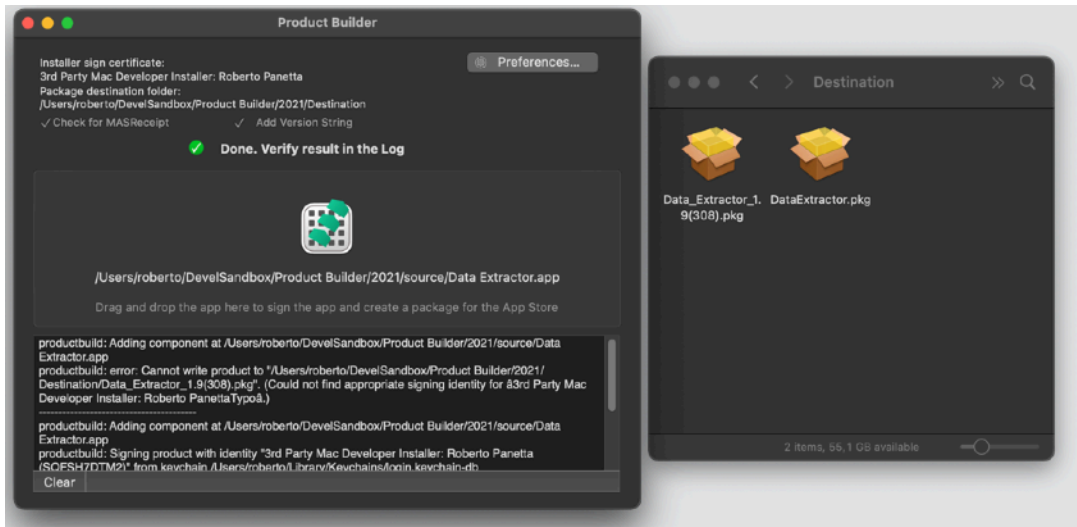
Product Builder

Installer sign certificate:
3rd Party Mac Developer Installer: Roberto Panetta
Package destination folder:
/Users/roberto/DevelSandbox/Product Builder/2021/Destination

Preferences...

✓ Check for MASReceipt ✓ Add Version String

Done. Verify result in the Log

/Users/roberto/DevelSandbox/Product Builder/2021/source/Data Extractor.app

Drag and drop the app here to sign the app and create a package for the App Store

productbuild: Adding component at /Users/roberto/DevelSandbox/Product Builder/2021/source/Data Extractor.app
productbuild: error: Cannot write product to "/Users/roberto/DevelSandbox/Product Builder/2021/Destination/Data_Extractor_1.9(308).pkg". (Could not find appropriate signing identity for â3rd Party Mac Developer Installer: Roberto PanettaTypoâ.)
----------------------------------------
productbuild: Adding component at /Users/roberto/DevelSandbox/Product Builder/2021/source/Data Extractor.app
productbuild: Signing product with identity "3rd Party Mac Developer Installer: Roberto Panetta (SQFSH7DTM2)" from keychain /Users/roberto/Library/Keychains/login.keychain-db

Clear

Destination

Data_Extractor_1.9(308).pkg

DataExtractor.pkg

2 items, 55,1 GB available